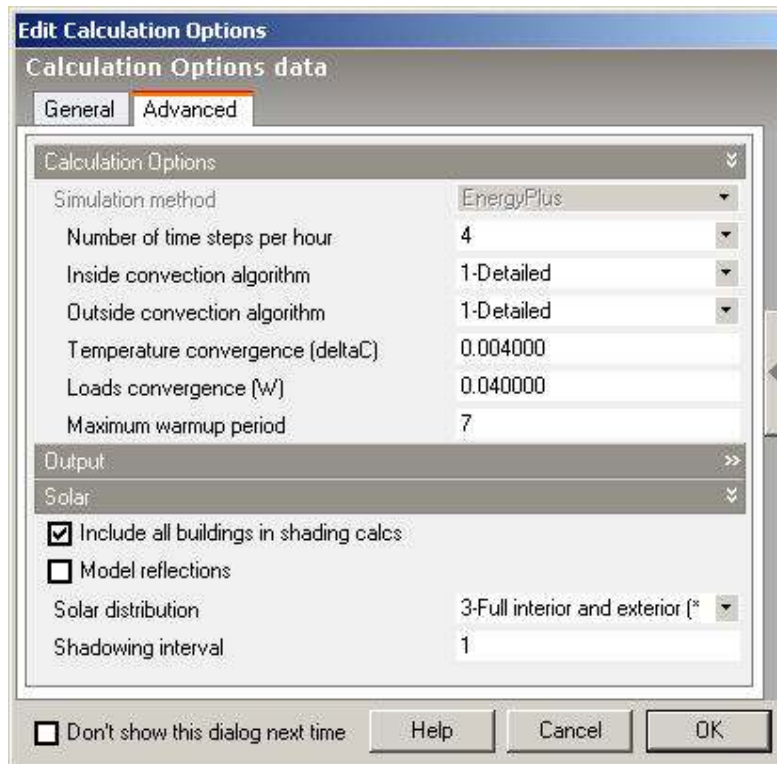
Edit Calculation Options

Calculation Options data

General | Advanced

Calculation Options

| | |
|---|---|
| Simulation method | EnergyPlus |
| Number of time steps per hour | 4 |
| Inside convection algorithm | 1-Detailed |
| Outside convection algorithm | 1-Detailed |
| Temperature convergence (deltaC) | 0.004000 |
| Loads convergence (W) | 0.040000 |
| Maximum warmup period | 7 |

Output

Solar

☑ Include all buildings in shading calcs

☐ Model reflections

| | |
|---|---|
| Solar distribution | 3-Full interior and exterior (* |
| Shadowing interval | 1 |

☐ Don't show this dialog next time

Help | Cancel | OK